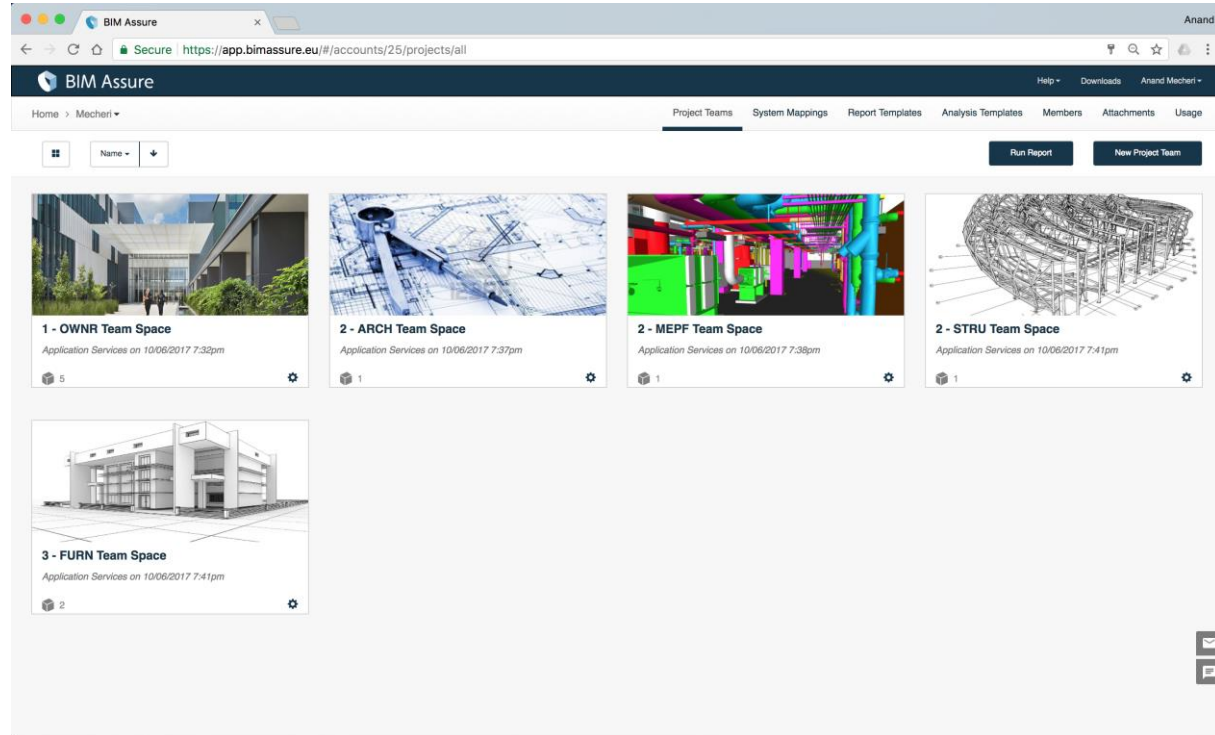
BIM Assure ×

Anand

Secure https://app.bimassure.eu/#/accounts/25/projects/all

BIM Assure

Help ▾ Downloads Anand Mecheri ▾

Home › Mecheri ▾

Project Teams System Mappings Report Templates Analysis Templates Members Attachments Usage

Name ▾

Run Report

New Project Team

1 - OWNR Team Space
Application Services on 10/06/2017 7:32pm
5

2 - ARCH Team Space
Application Services on 10/06/2017 7:37pm
1

2 - MEPF Team Space
Application Services on 10/06/2017 7:38pm
1

2 - STRU Team Space
Application Services on 10/06/2017 7:41pm
1

3 - FURN Team Space
Application Services on 10/06/2017 7:41pm
2